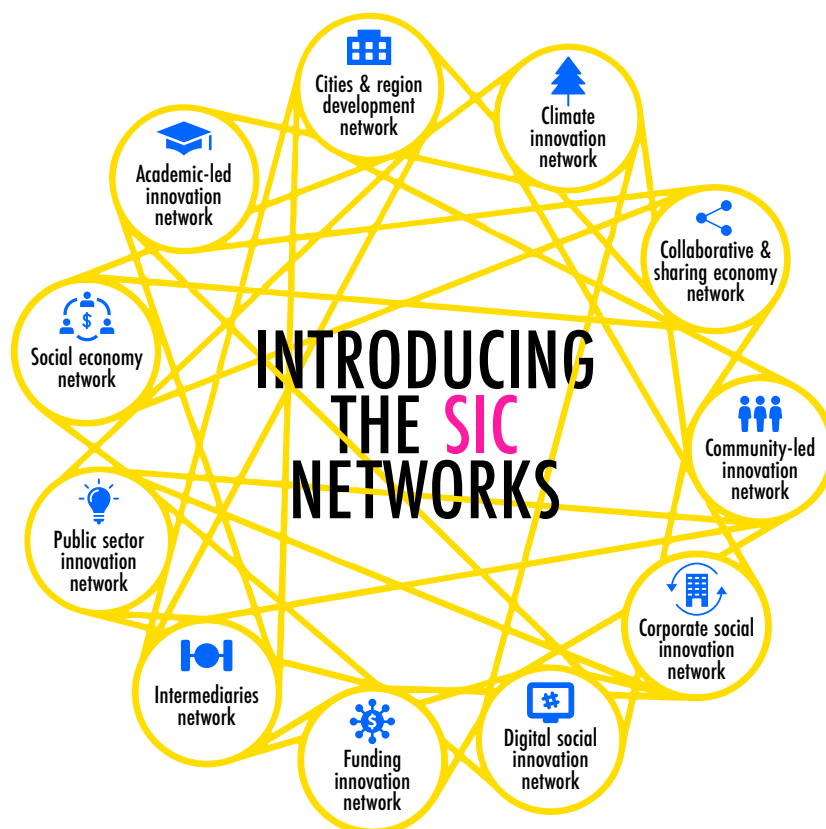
INTRODUCING THE SIC NETWORKS

Cities & region development network

Climate innovation network

Collaborative & sharing economy network

Community-led innovation network

Corporate social innovation network

Digital social innovation network

Funding innovation network

Intermediaries network

Public sector innovation network

Social economy network

Academic-led innovation network